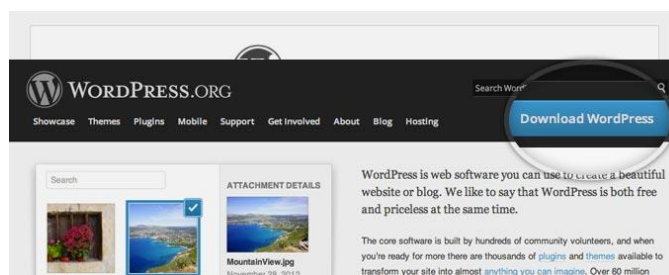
WordPress.org

Search WordPress.org

Showcase Themes Plugins Mobile Support Get Involved About Blog Hosting

Download WordPress

Search

ATTACHMENT DETAILS

MountainView.jpg

November 28, 2012

WordPress is web software you can use to create a beautiful website or blog. We like to say that WordPress is both free and priceless at the same time.

The core software is built by hundreds of community volunteers, and when you're ready for more there are thousands of plugins and themes available to transform your site into almost anything you can imagine. Over 60 million